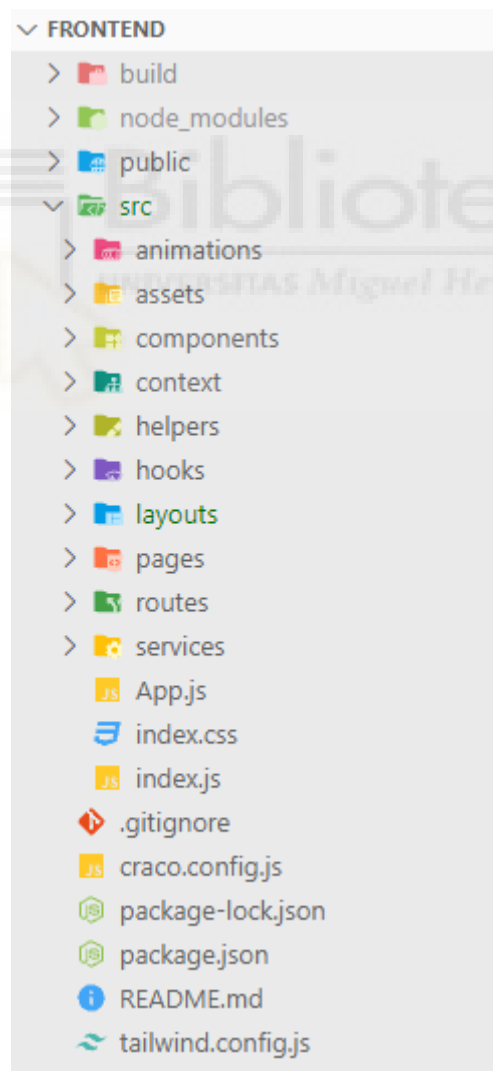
FRONTEND
build
node_modules
public
src
animations
assets
components
context
helpers
hooks
layouts
pages
routes
services
JS App.js
index.css
JS index.js
.gitignore
JS craco.config.js
package-lock.json
package.json
README.md
tailwind.config.js

Biblioteca
UNIVERSITAS Miguel Hernández